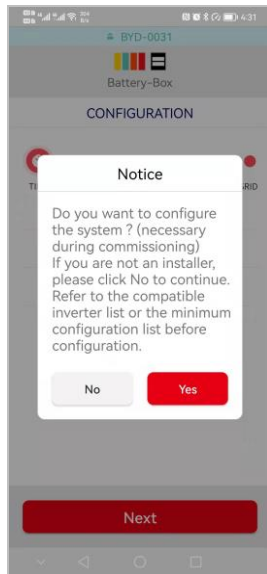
4:31

BYD-0031

Battery-Box

CONFIGURATION

TI

GRID

Notice

Do you want to configure the system ? (necessary during commissioning)
If you are not an installer, please click No to continue.
Refer to the compatible inverter list or the minimum configuration list before configuration.

No

Yes

Next